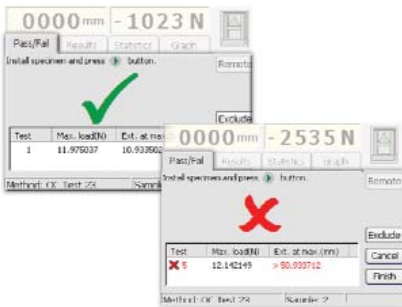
0000 mm -1023 N

Pass/Fail Results Statistics Graph

Install specimen and press button.

Remote

Exclude

| Test | Max. load(N) | Ext. at max. |
|---|---|---|
| 1 | 11.975037 | 10.933502 |

Method: QC Test 23 Sample

0000 mm -2535 N

Pass/Fail Results Statistics Graph

Install specimen and press button.

Remote

| Test | Max. load(N) | Ext. at max. (mm) |
|---|---|---|
| 5 | 12.142149 | > 50.938712 |

Exclude

Cancel

Finish

Method: QC Test 23 Sample: 2